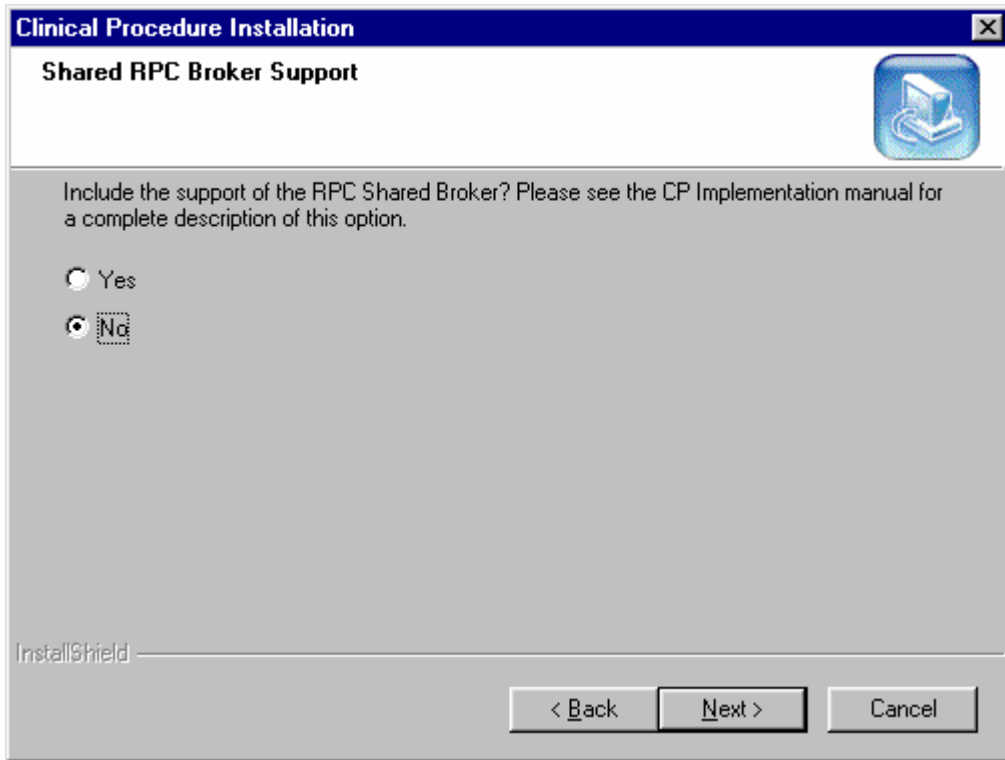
Clinical Procedure Installation

Shared RPC Broker Support

Include the support of the RPC Shared Broker? Please see the CP Implementation manual for a complete description of this option.

Yes

No

InstallShield

< Back

Next >

Cancel